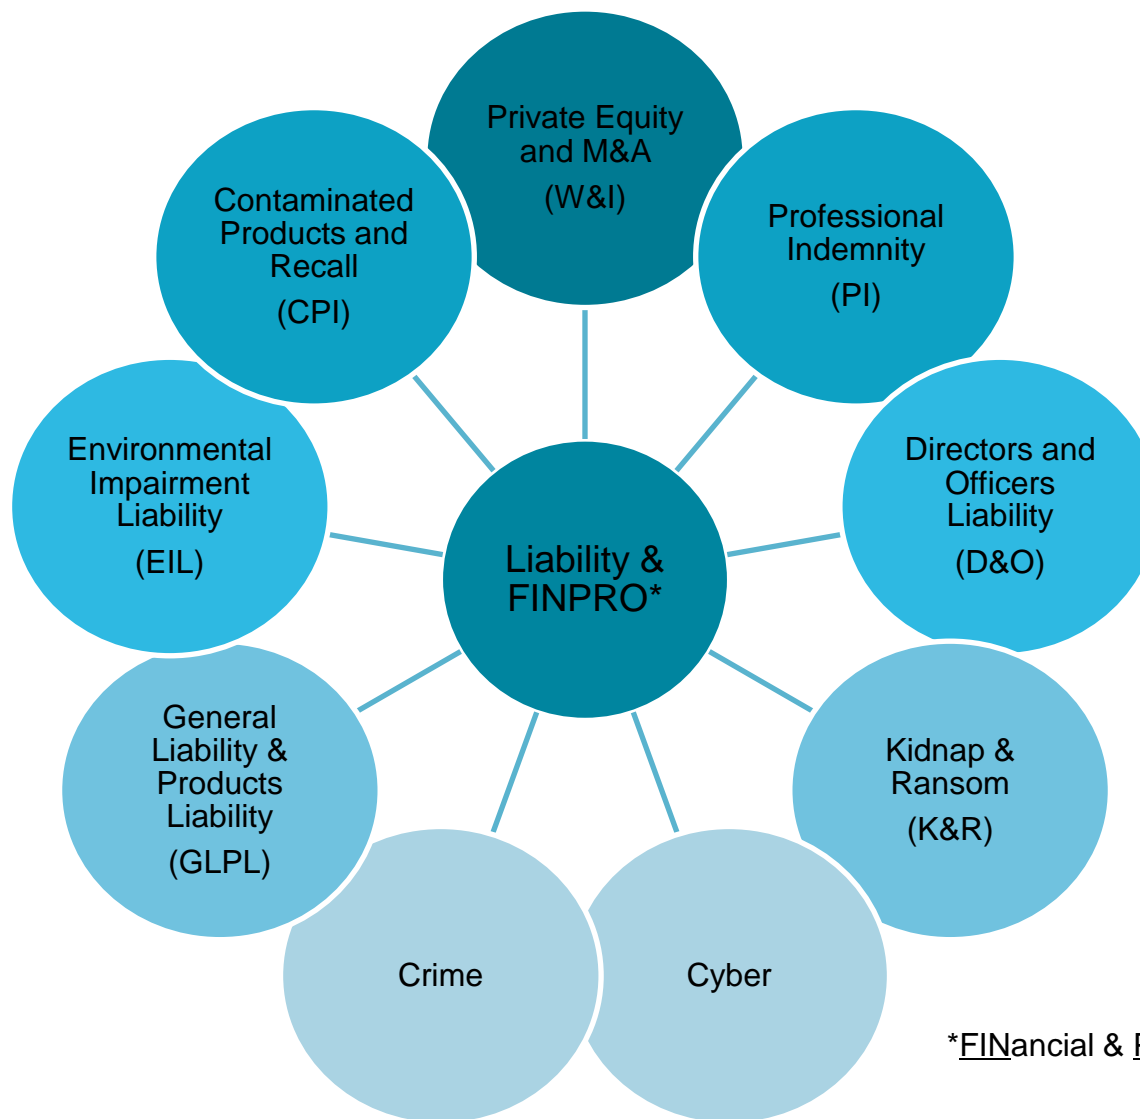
Private Equity and M&A
(W&I)

Professional Indemnity
(PI)

Directors and Officers Liability
(D&O)

Kidnap & Ransom
(K&R)

Cyber

Crime

General Liability & Products Liability
(GLPL)

Environmental Impairment Liability
(EIL)

Contaminated Products and Recall
(CPI)

Liability & FINPRO*

*FINancial & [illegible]